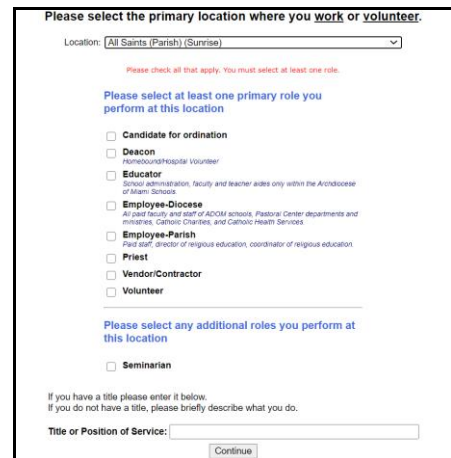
Please select the primary location where you work or volunteer.

Location: All Saints (Parish) (Sunrise)

Please check all that apply. You must select at least one role.

Please select at least one primary role you perform at this location

Candidate for ordination

Deacon
Homebound/Hospital Volunteer

Educator
School administration, faculty and teacher aides only within the Archdiocese of Miami Schools

Employee-Diocese
All paid faculty and staff of ADOM schools, Pastoral Center departments and ministries, Catholic Charities, and Catholic Health Services

Employee-Parish
Paid staff, director of religious education, coordinator of religious education.

Priest

Vendor/Contractor

Volunteer

Please select any additional roles you perform at this location

Seminarian

If you have a title please enter it below.
If you do not have a title, please briefly describe what you do.

Title or Position of Service:

Continue